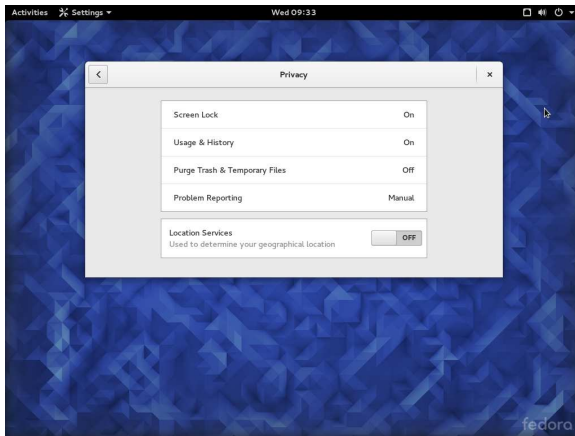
Activities Settings ▾ Wed 09:33

<
Privacy
×

| | |
|---|---|
| Screen Lock | On |
| Usage & History | On |
| Purge Trash & Temporary Files | Off |
| Problem Reporting | Manual |

Location Services
Used to determine your geographical location
OFF

fedora